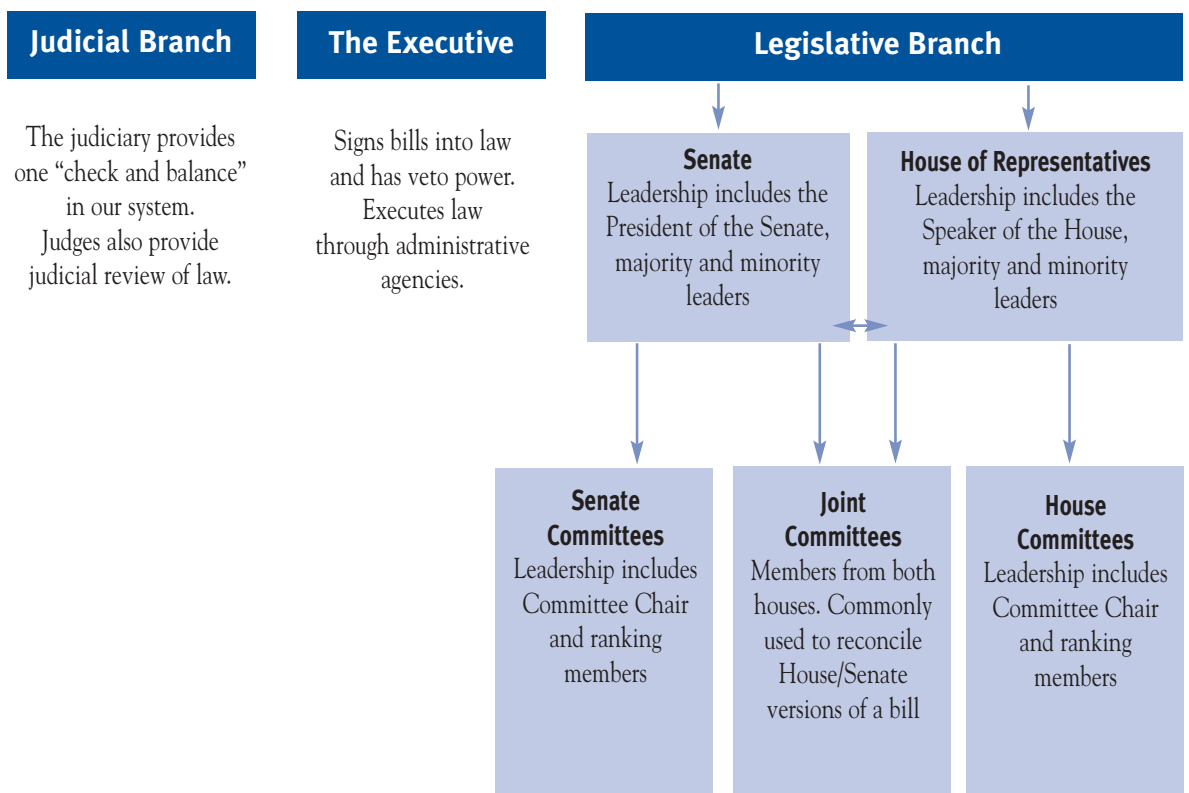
Judicial Branch

The judiciary provides one “check and balance” in our system. Judges also provide judicial review of law.

The Executive

Signs bills into law and has veto power. Executes law through administrative agencies.

Legislative Branch

Senate
Leadership includes the President of the Senate, majority and minority leaders

House of Representatives
Leadership includes the Speaker of the House, majority and minority leaders

Senate Committees
Leadership includes Committee Chair and ranking members

Joint Committees
Members from both houses. Commonly used to reconcile House/Senate versions of a bill

House Committees
Leadership includes Committee Chair and ranking members